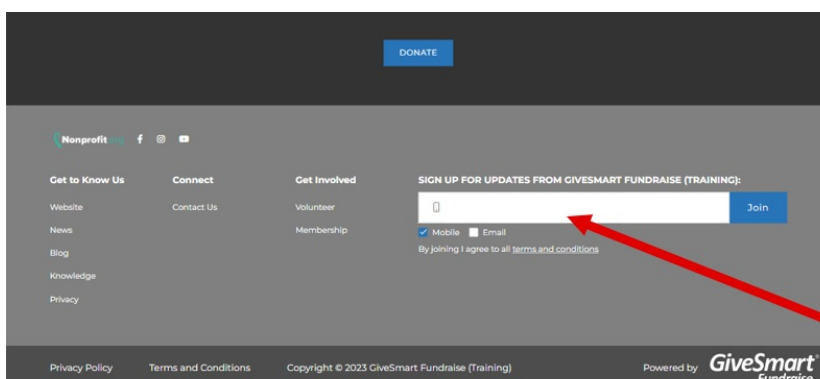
DONATE

Nonprofit

Get to Know Us
Website
News
Blog
Knowledge
Privacy

Connect
Contact Us

Get Involved
Volunteer
Membership

SIGN UP FOR UPDATES FROM GIVESMART FUNDRAISE (TRAINING):

Join

Mobile Email

By joining I agree to all terms and conditions

Privacy Policy Terms and Conditions Copyright © 2023 GiveSmart Fundraise (Training) Powered by GiveSmart Fundraise